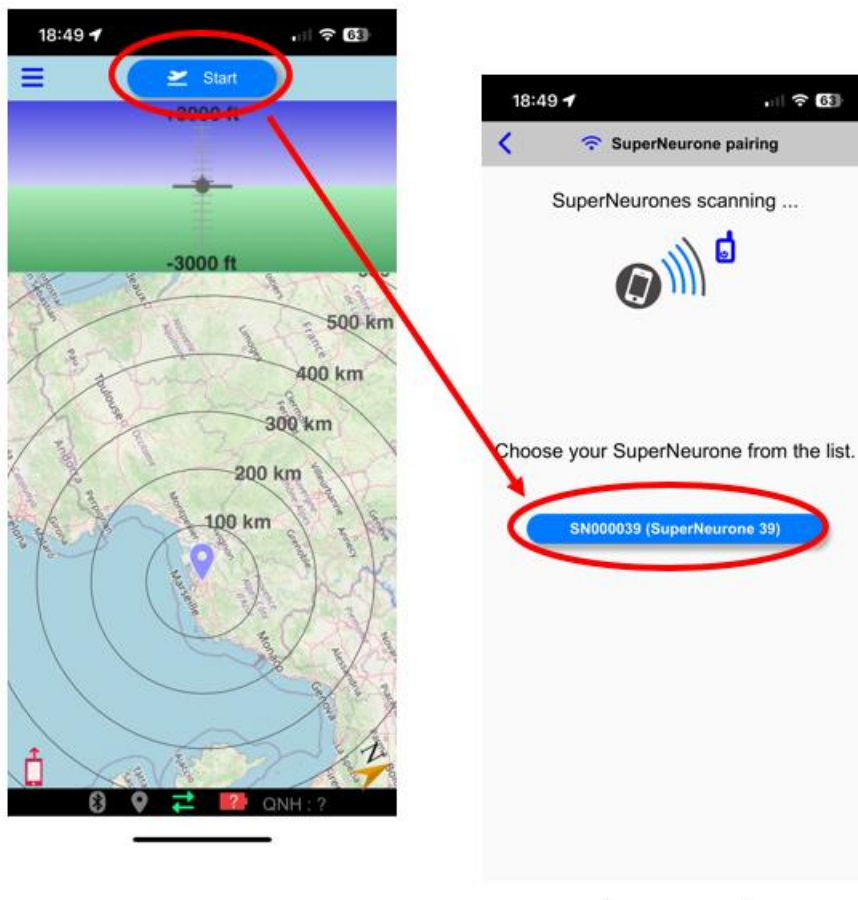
18:49

63

Start

+3000 ft

-3000 ft

500 km

400 km

300 km

200 km

100 km

Toulouse

Marseille

Monaco

Grenoble

Genova

Ajaccio

N

?

QNH : ?

18:49

63

SuperNeurone pairing

SuperNeurones scanning ...

Choose your SuperNeurone from the list.

SN000039 (SuperNeurone 39)